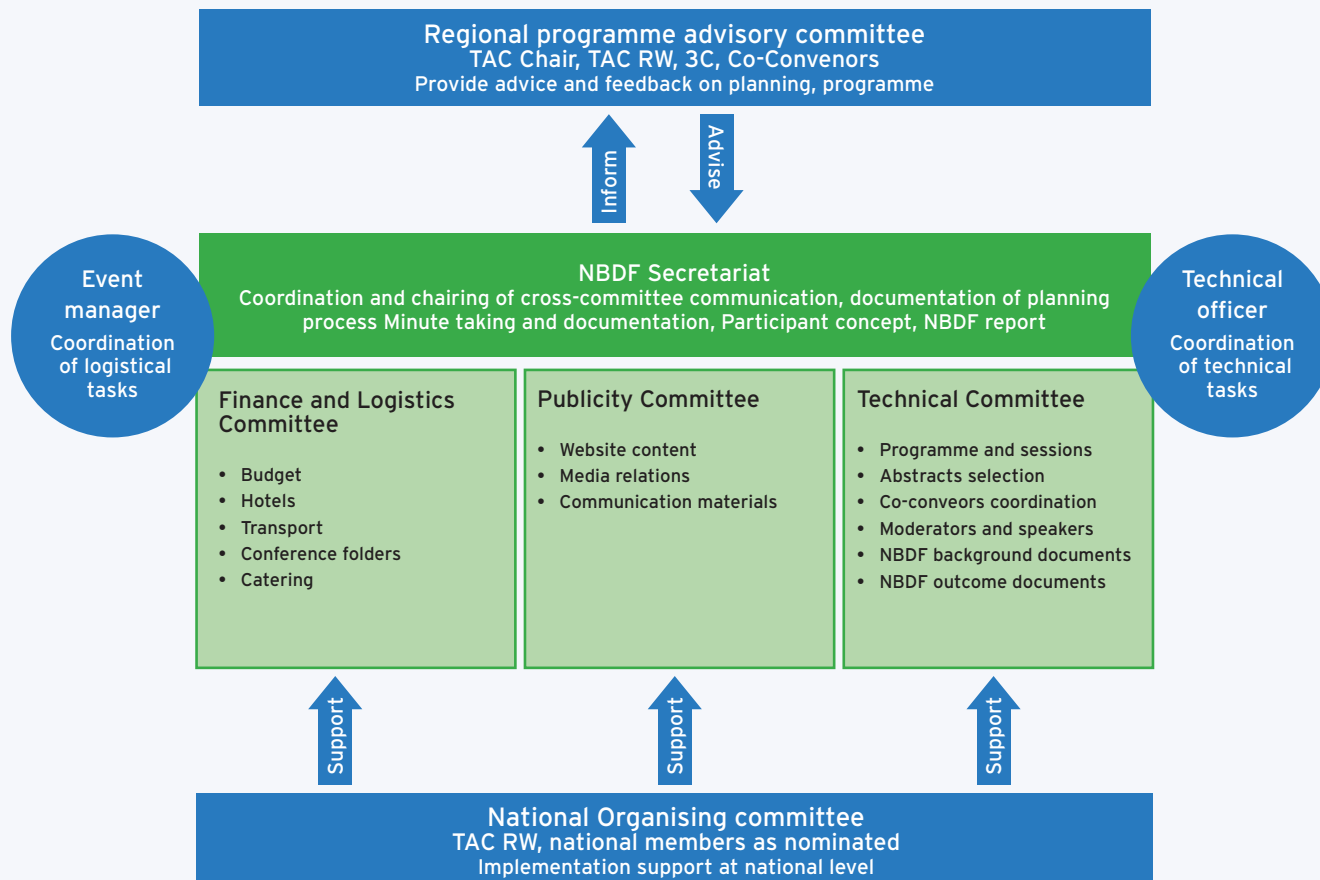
Regional programme advisory committee
TAC Chair, TAC RW, 3C, Co-Convenors
Provide advice and feedback on planning, programme

Inform

Advise

Event manager
Coordination of logistical tasks

NBDF Secretariat
Coordination and chairing of cross-committee communication, documentation of planning process Minute taking and documentation, Participant concept, NBDF report

Technical officer
Coordination of technical tasks

Finance and Logistics Committee

- Budget
- Hotels
- Transport
- Conference folders
- Catering

Publicity Committee

- Website content
- Media relations
- Communication materials

Technical Committee

- Programme and sessions
- Abstracts selection
- Co-conveors coordination
- Moderators and speakers
- NBDF background documents
- NBDF outcome documents

Support

Support

Support

National Organising committee
TAC RW, national members as nominated
Implementation support at national level